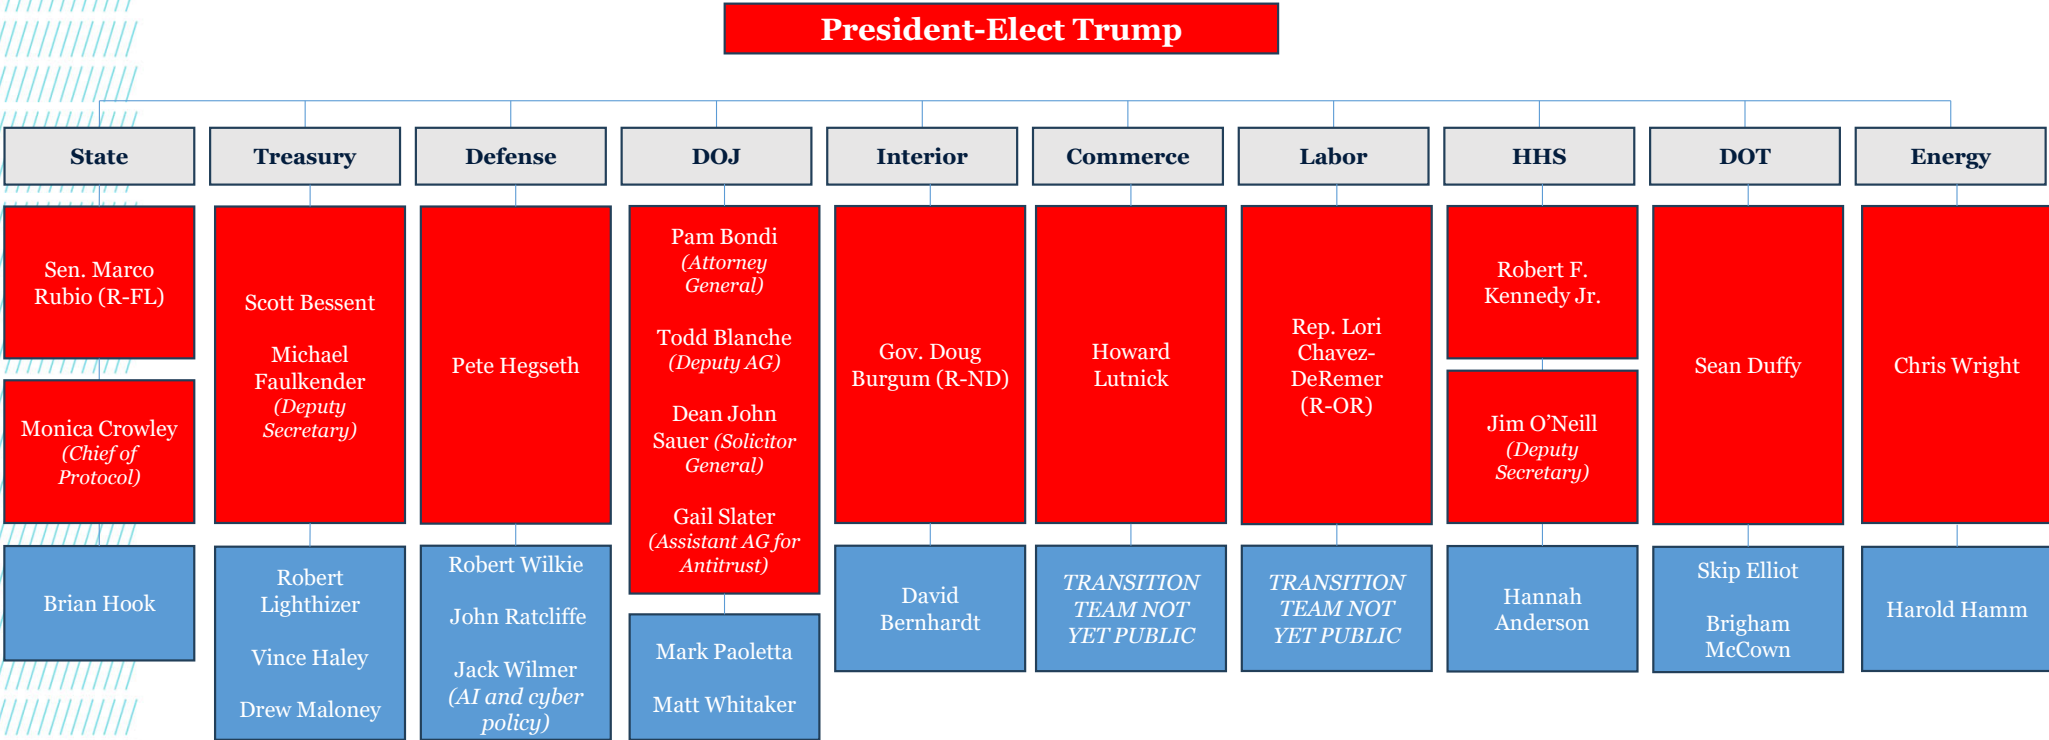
President-Elect Trump

State

Sen. Marco Rubio (R-FL)

Monica Crowley (Chief of Protocol)

Brian Hook

Treasury

Scott Bessent

Michael Faulkender (Deputy Secretary)

Robert Lighthizer

Vince Haley

Drew Maloney

Defense

Pete Hegseth

Robert Wilkie

John Ratcliffe

Jack Wilmer (AI and cyber policy)

DOJ

Pam Bondi (Attorney General)

Todd Blanche (Deputy AG)

Dean John Sauer (Solicitor General)

Gail Slater (Assistant AG for Antitrust)

Mark Paoletta

Matt Whitaker

Interior

Gov. Doug Burgum (R-ND)

David Bernhardt

Commerce

Howard Lutnick

TRANSITION TEAM NOT YET PUBLIC

Labor

Rep. Lori Chavez-DeRemer (R-OR)

TRANSITION TEAM NOT YET PUBLIC

HHS

Robert F. Kennedy Jr.

Jim O'Neill (Deputy Secretary)

Hannah Anderson

DOT

Sean Duffy

Skip Elliot

Brigham McCown

Energy

Chris Wright

Harold Hamm